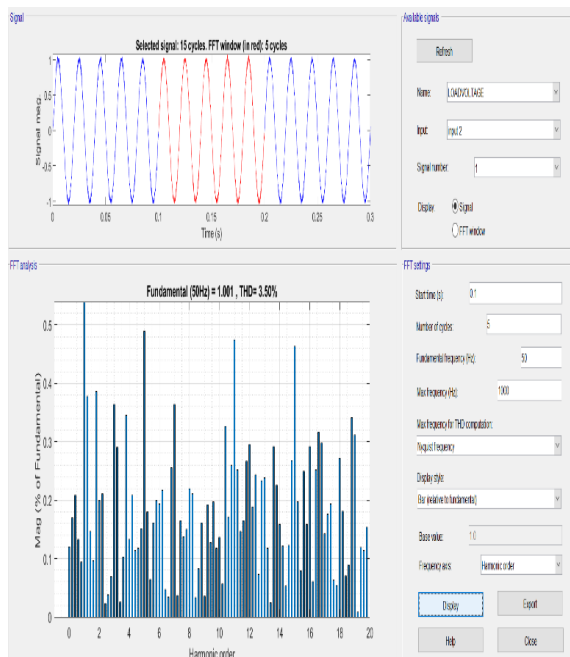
Signal

Selected signal: 15 cycles. FFT window (in red): 5 cycles

Signal mag.

1
0.5
0
-0.5
-1

0 0.05 0.1 0.15 0.2 0.25 0.3

Time (s)

Available signals

Refresh

Name: LOADVOLTAGE

Input: input 2

Signal number: 1

Display: Signal

FFT window

FFT analysis

Fundamental (50Hz) = 1.001 , THD= 3.50%

Mag (% of Fundamental)

0.5
0.4
0.3
0.2
0.1
0

0 2 4 6 8 10 12 14 16 18 20

Harmonic order

FFT settings

Start time (s): 0.1

Number of cycles: 5

Fundamental frequency (Hz): 50

Max frequency (Hz): 1000

Max frequency for THD computation:

Nyquist frequency

Display style:

Bar (relative to fundamental)

Base value: 1.0

Frequency axis: Harmonic order

Display

Export

Help

Close